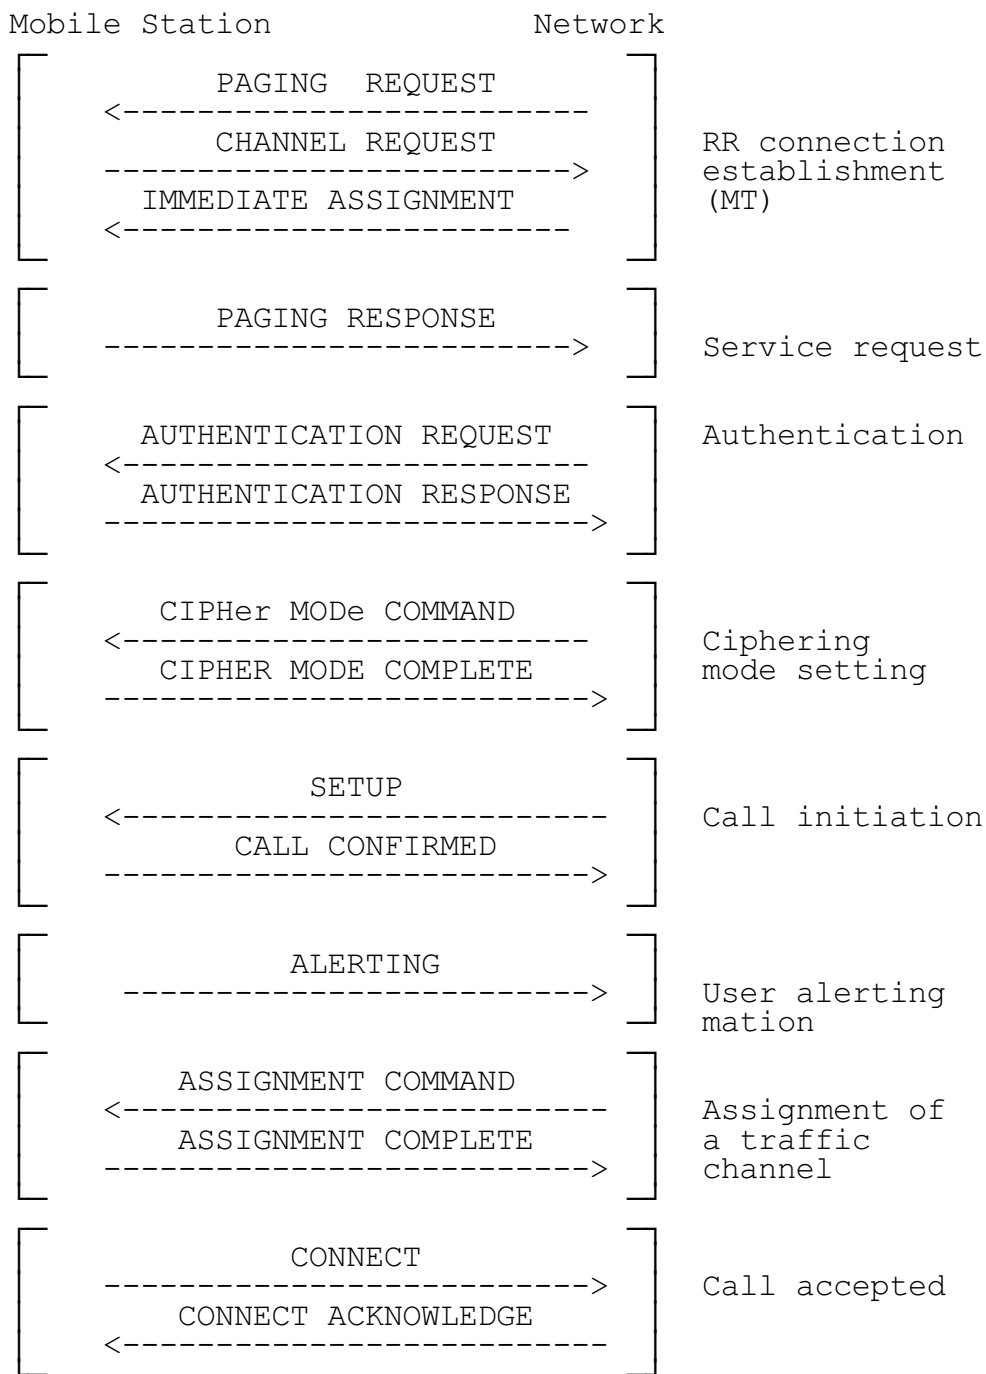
Mobile Station Network

PAGING REQUEST
<-------------------------
CHANNEL REQUEST
------------------------->
IMMEDIATE ASSIGNMENT
<-------------------------

RR connection establishment (MT)

PAGING RESPONSE
------------------------->

Service request

AUTHENTICATION REQUEST
<-------------------------
AUTHENTICATION RESPONSE
------------------------->

Authentication

CIPHer MODe COMMAND
<-------------------------
CIPHER MODE COMPLETE
------------------------->

Ciphering mode setting

SETUP
<-------------------------
CALL CONFIRMED
------------------------->

Call initiation

ALERTING
------------------------->

User alerting mation

ASSIGNMENT COMMAND
<-------------------------
ASSIGNMENT COMPLETE
------------------------->

Assignment of a traffic channel

CONNECT
------------------------->
CONNECT ACKNOWLEDGE
<-------------------------

Call accepted